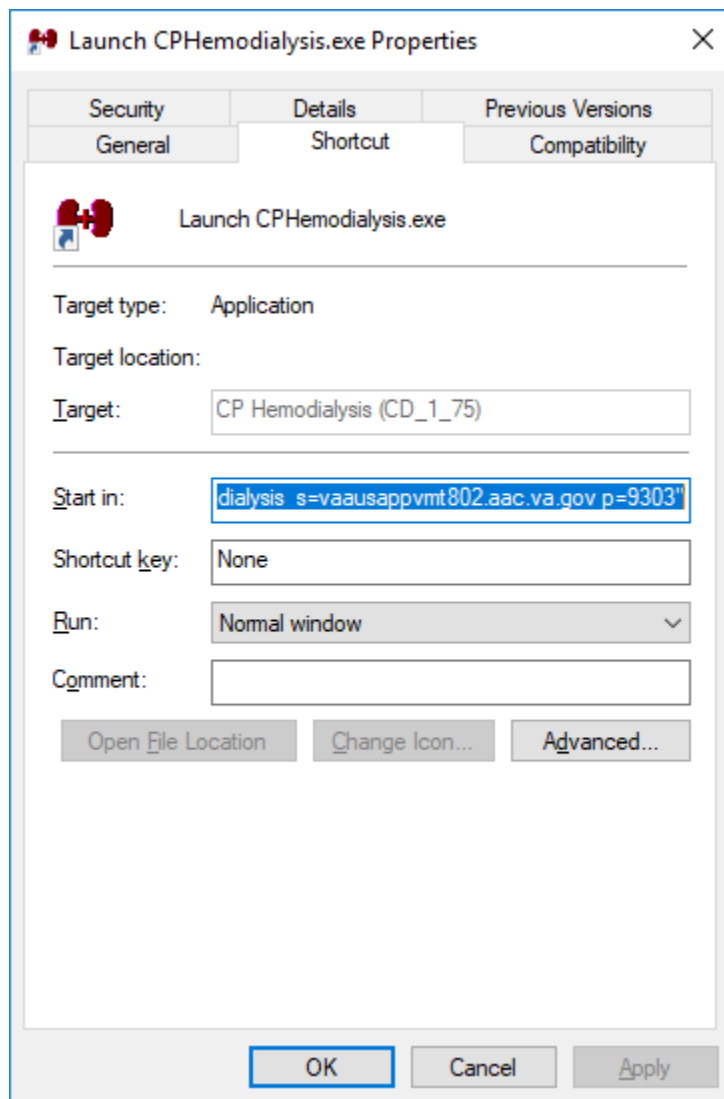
Launch CPHemodialysis.exe Properties

Security
Details
Previous Versions
General
Shortcut
Compatibility

Launch CPHemodialysis.exe

Target type: Application

Target location:

Target: CP Hemodialysis (CD_1_75)

Start in: dialysis s=vaausappvmt802.aac.va.gov p=9303"

Shortcut key: None

Run: Normal window

Comment:

Open File Location
Change Icon...
Advanced...

OK
Cancel
Apply